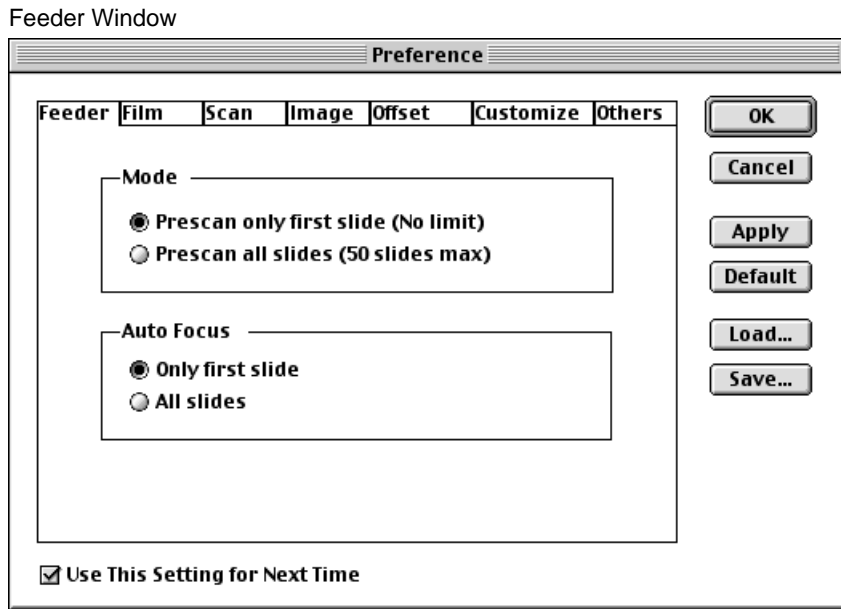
Feeder Window

Preference

Feeder Film Scan Image Offset Customize Others

OK

Cancel

Apply

Default

Load...

Save...

Mode

Prescan only first slide (No limit)

Prescan all slides (50 slides max)

Auto Focus

Only first slide

All slides

Use This Setting for Next Time